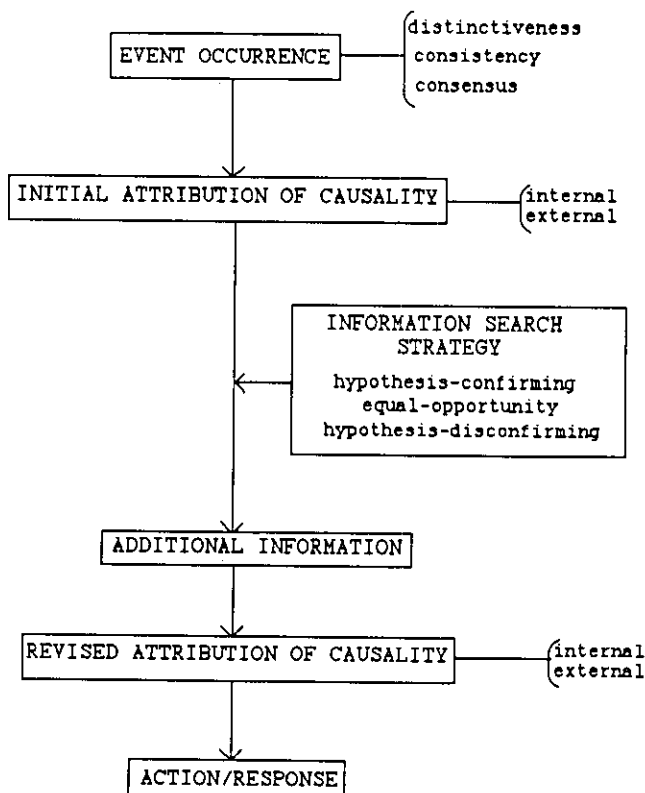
EVENT OCCURRENCE

distinctiveness
consistency
consensus

INITIAL ATTRIBUTION OF CAUSALITY

internal
external

INFORMATION SEARCH STRATEGY

hypothesis-confirming
equal-opportunity
hypothesis-disconfirming

ADDITIONAL INFORMATION

REVISED ATTRIBUTION OF CAUSALITY

internal
external

ACTION/RESPONSE